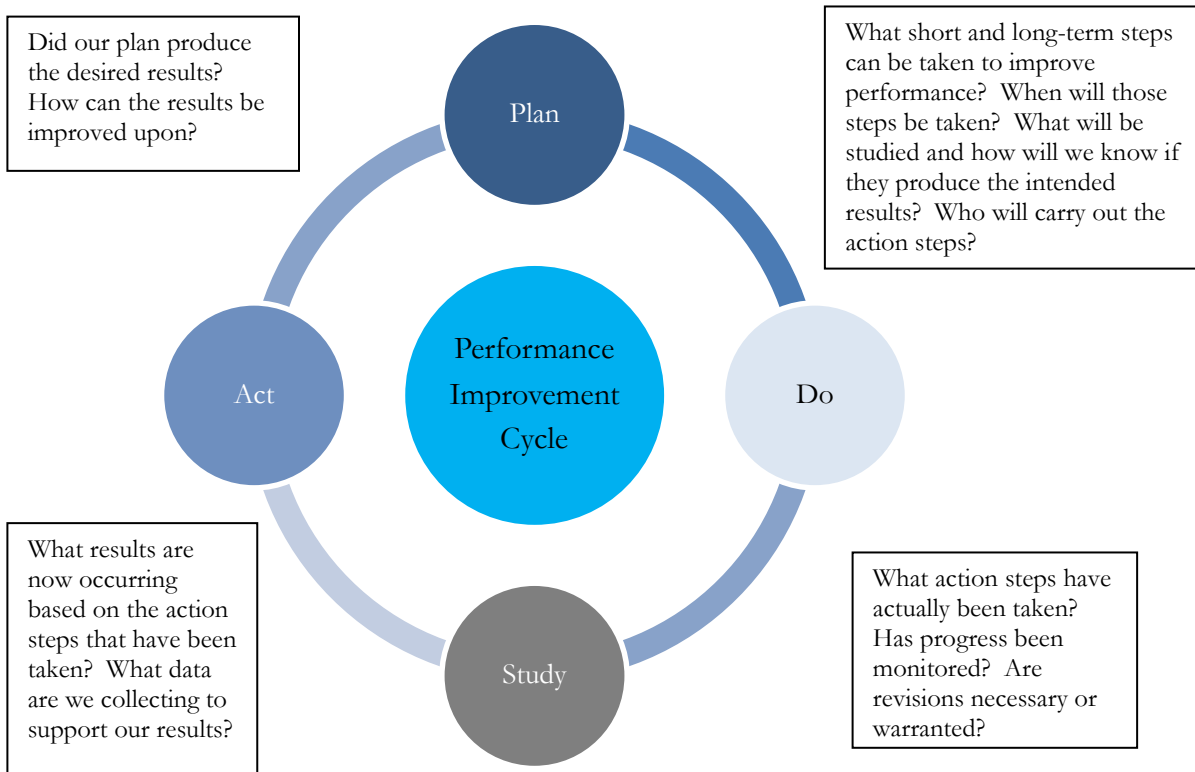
Did our plan produce the desired results? How can the results be improved upon?

Plan

What short and long-term steps can be taken to improve performance? When will those steps be taken? What will be studied and how will we know if they produce the intended results? Who will carry out the action steps?

Act

Performance Improvement Cycle

Do

What results are now occurring based on the action steps that have been taken? What data are we collecting to support our results?

Study

What action steps have actually been taken? Has progress been monitored? Are revisions necessary or warranted?